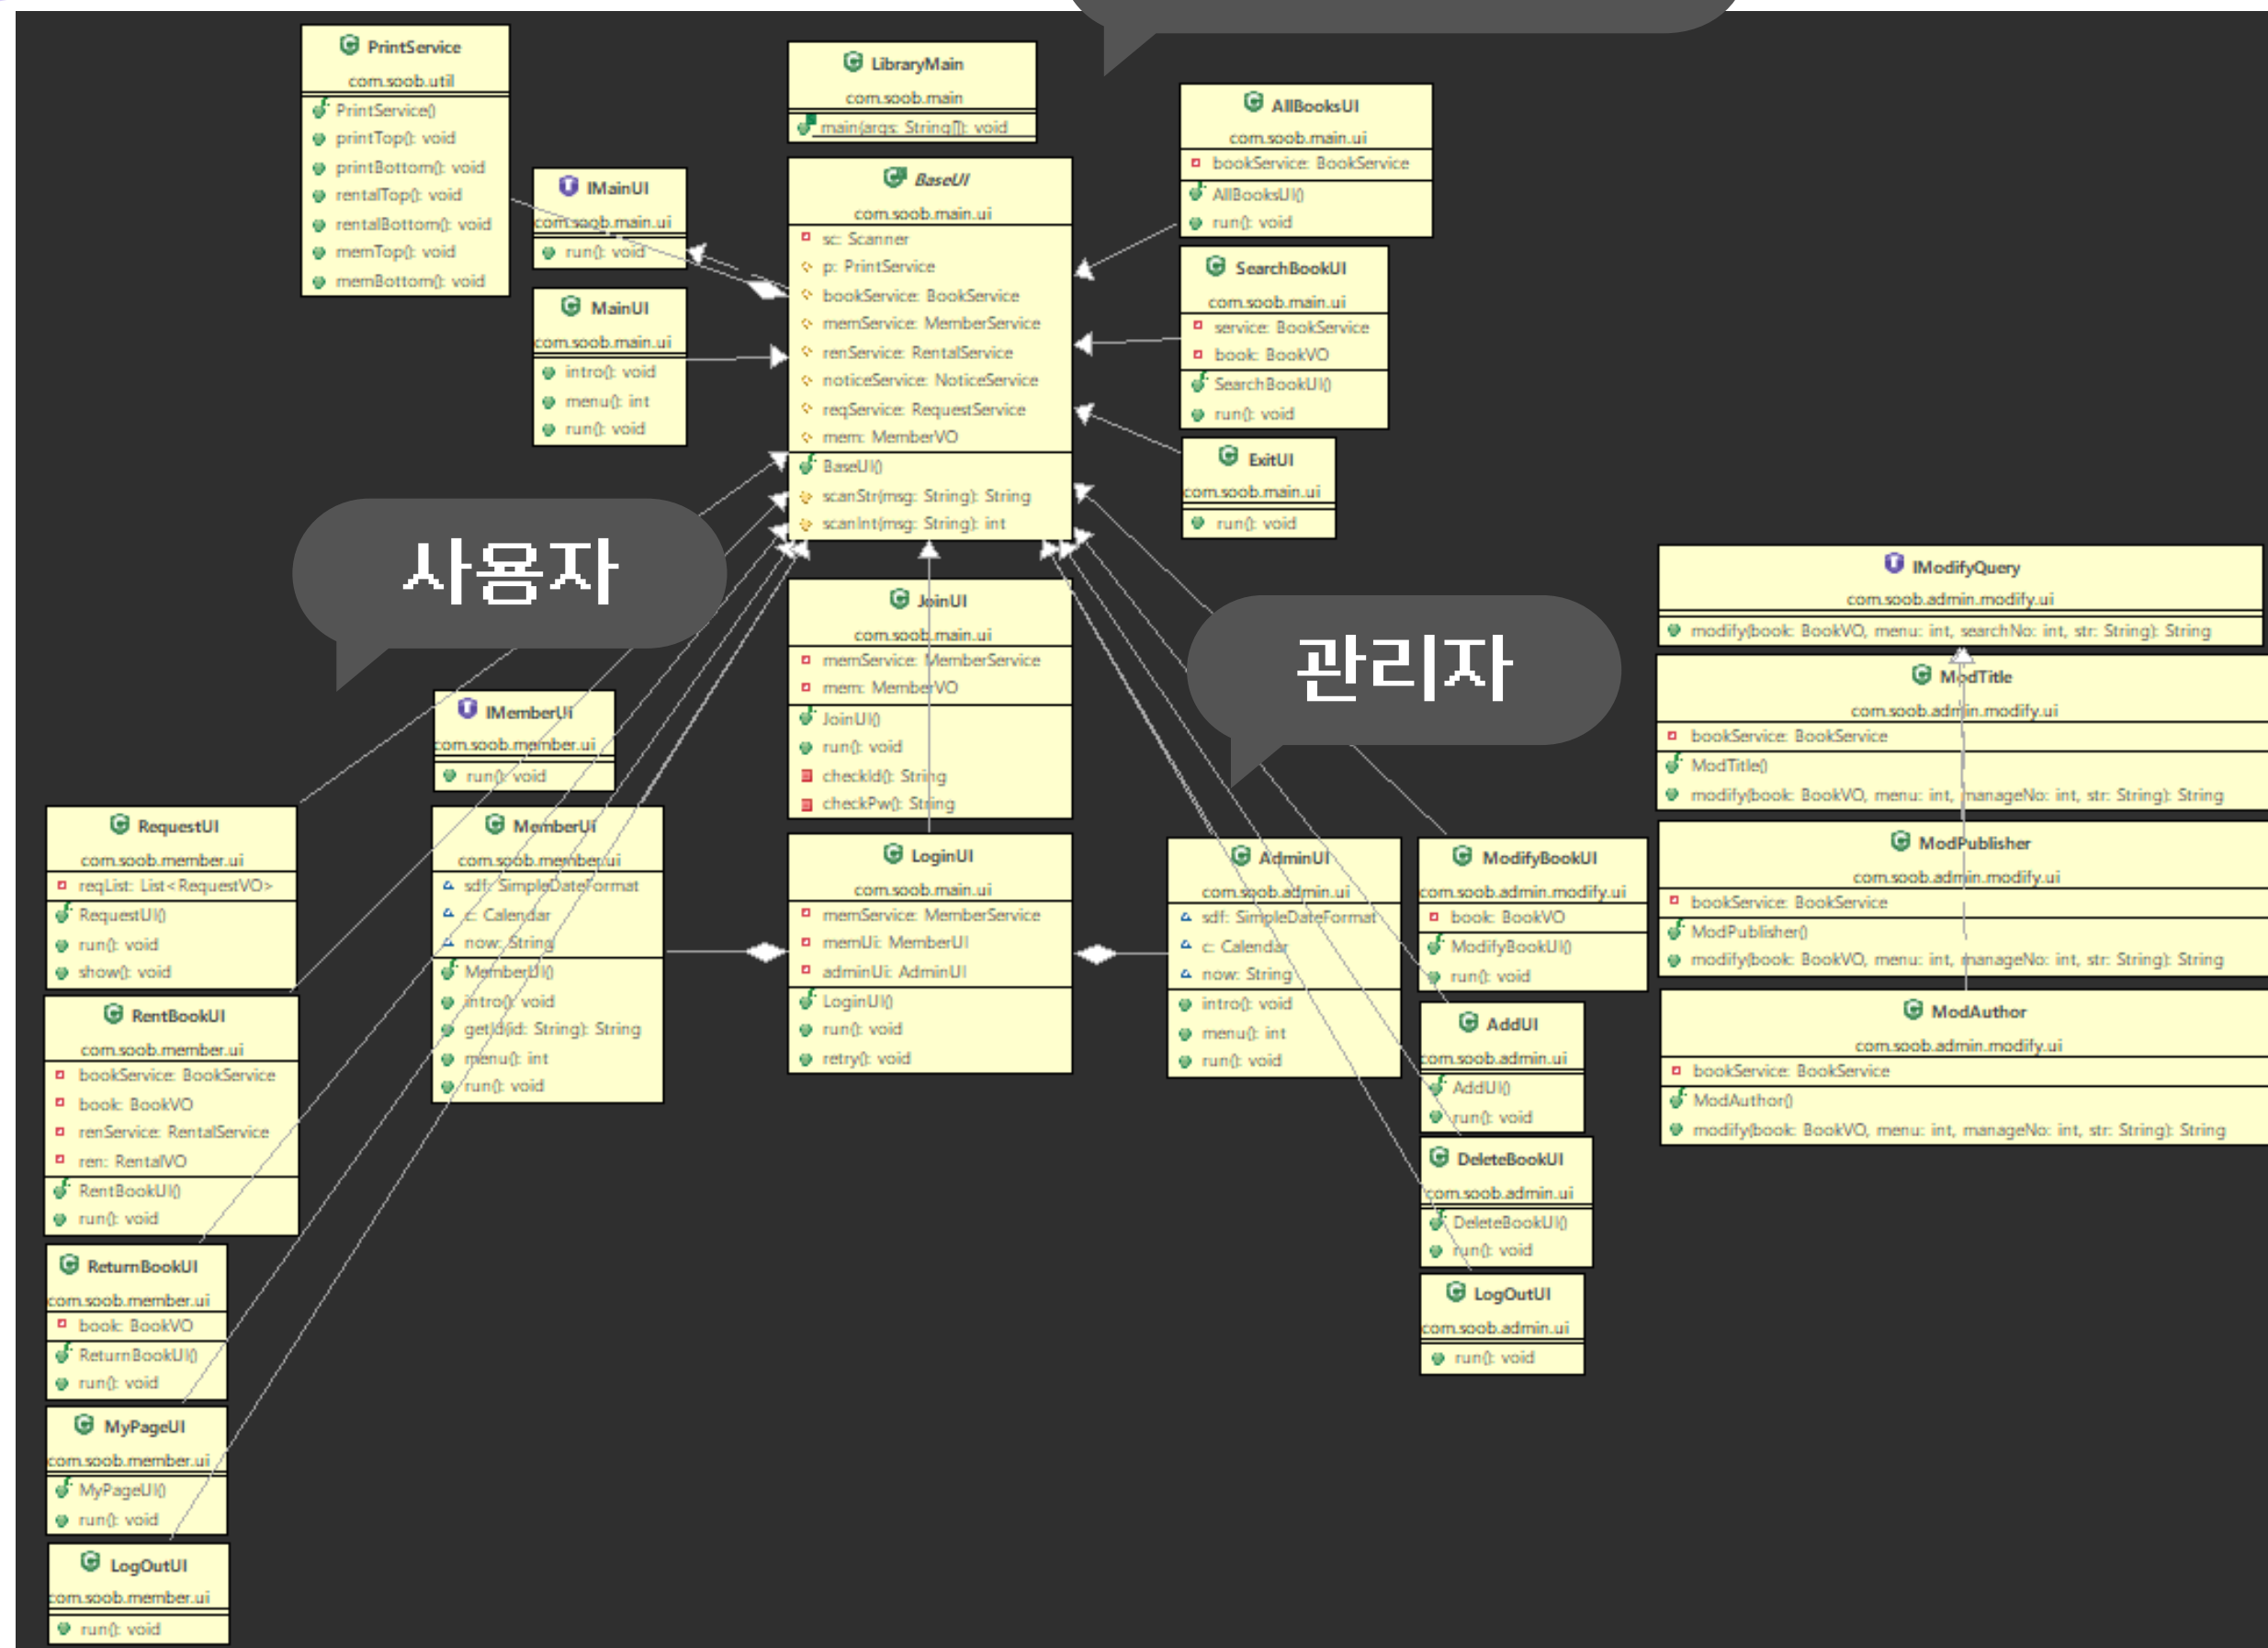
PrintService
com.soob.util
PrintService()
printTop(): void
printBottom(): void
rentalTop(): void
rentalBottom(): void
memTop(): void
memBottom(): void

LibraryMain
com.soob.main
main(args: String[]): void

AllBooksUI
com.soob.main.ui
bookService: BookService
AllBooksUI()
run(): void

IMainUI
com.soob.main.ui
run(): void

BaseUI
com.soob.main.ui
sc: Scanner
p: PrintService
bookService: BookService
memService: MemberService
renService: RentalService
noticeService: NoticeService
reqService: RequestService
mem: MemberVO
BaseUI()
scanStr(msg: String): String
scanInt(msg: String): int

SearchBookUI
com.soob.main.ui
service: BookService
book: BookVO
SearchBookUI()
run(): void

MainUI
com.soob.main.ui
intro(): void
menu(): int
run(): void

ExitUI
com.soob.main.ui
run(): void

사용자

JoinUI
com.soob.main.ui
memService: MemberService
mem: MemberVO
JoinUI()
run(): void
checkId(): String
checkPw(): String

관리자

IModifyQuery
com.soob.admin.modify.ui
modify(book: BookVO, menu: int, searchNo: int, str: String): String

ModTitle
com.soob.admin.modify.ui
bookService: BookService
ModTitle()
modify(book: BookVO, menu: int, manageNo: int, str: String): String

IMemberUI
com.soob.member.ui
run(): void

RequestUI
com.soob.member.ui
reqList: List<RequestVO>
RequestUI()
run(): void
show(): void

MemberUI
com.soob.member.ui
sdf: SimpleDateFormat
c: Calendar
now: String
MemberUI()
intro(): void
getId(id: String): String
menu(): int
run(): void

LoginUI
com.soob.main.ui
memService: MemberService
memUi: MemberUI
adminUi: AdminUI
LoginUI()
run(): void
retry(): void

AdminUI
com.soob.admin.ui
sdf: SimpleDateFormat
c: Calendar
now: String
intro(): void
menu(): int
run(): void

ModifyBookUI
com.soob.admin.modify.ui
book: BookVO
ModifyBookUI()
run(): void

ModPublisher
com.soob.admin.modify.ui
bookService: BookService
ModPublisher()
modify(book: BookVO, menu: int, manageNo: int, str: String): String

RentBookUI
com.soob.member.ui
bookService: BookService
book: BookVO
renService: RentalService
ren: RentalVO
RentBookUI()
run(): void

AddUI
com.soob.admin.ui
AddUI()
run(): void

ModAuthor
com.soob.admin.modify.ui
bookService: BookService
ModAuthor()
modify(book: BookVO, menu: int, manageNo: int, str: String): String

DeleteBookUI
com.soob.admin.ui
DeleteBookUI()
run(): void

ReturnBookUI
com.soob.member.ui
book: BookVO
ReturnBookUI()
run(): void

LogOutUI
com.soob.admin.ui
run(): void

MyPageUI
com.soob.member.ui
MyPageUI()
run(): void

LogOutUI
com.soob.member.ui
run(): void